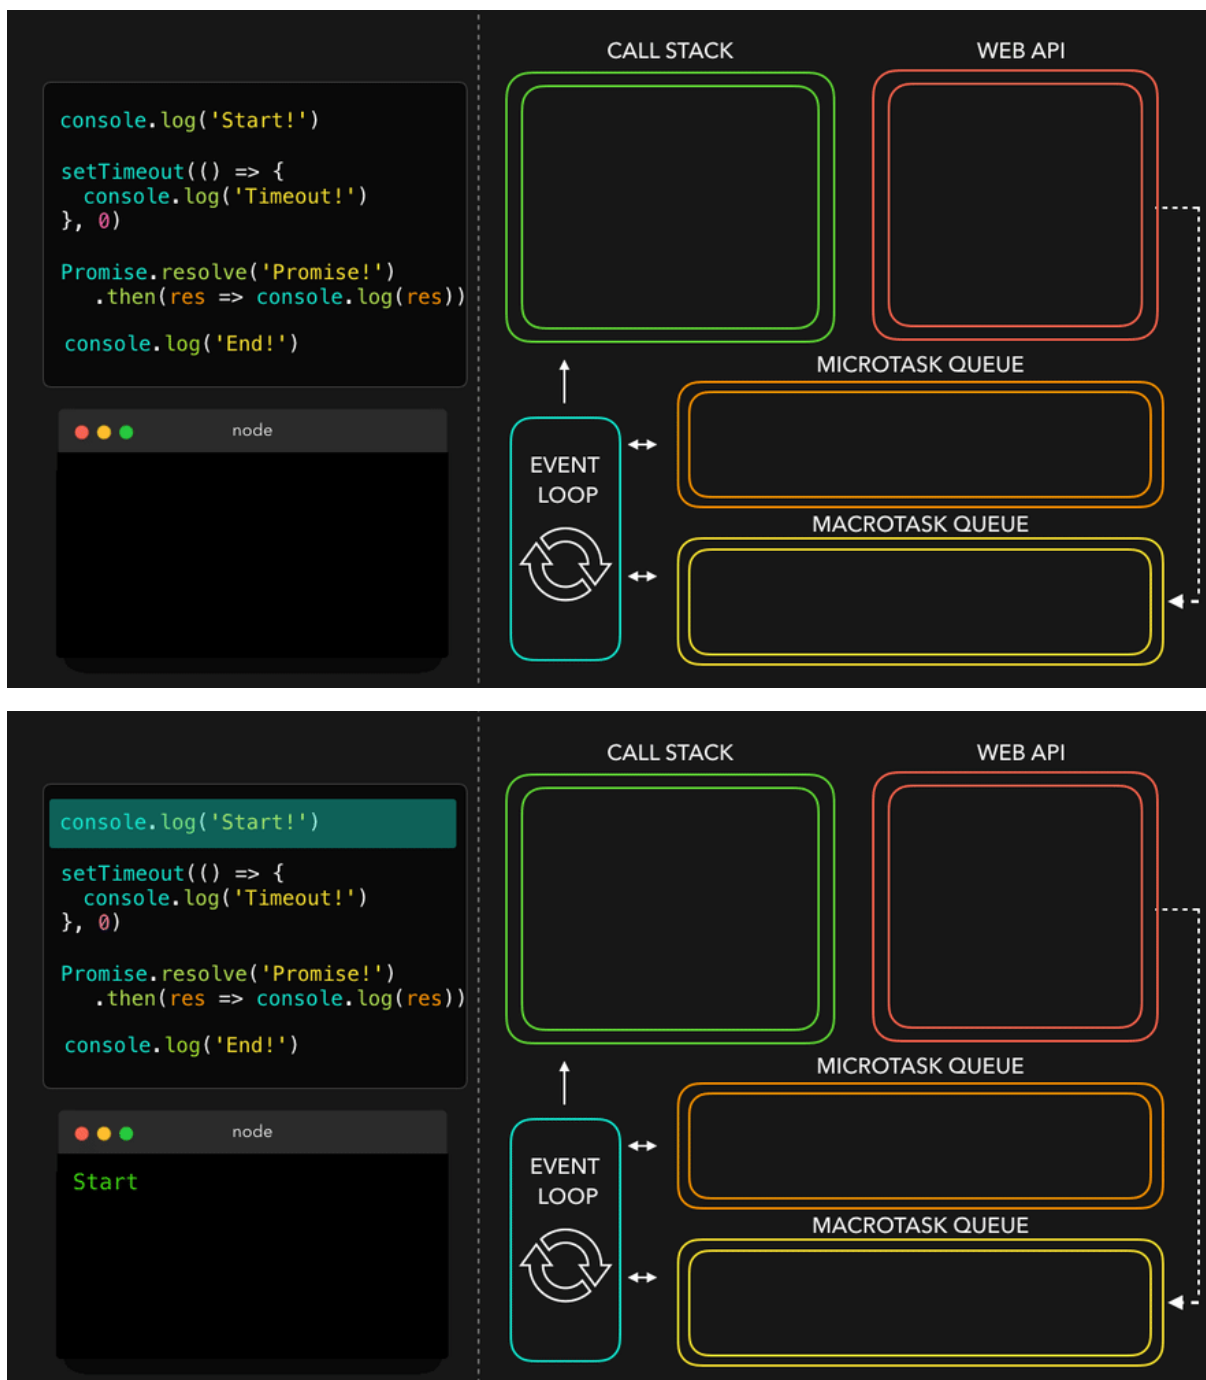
console.log('Start!')

setTimeout(() => {
  console.log('Timeout!')
}, 0)

Promise.resolve('Promise!')
   .then(res => console.log(res))

console.log('End!')

node

CALL STACK

WEB API

MICROTASK QUEUE

EVENT LOOP

MACROTASK QUEUE

console.log('Start!')

setTimeout(() => {
  console.log('Timeout!')
}, 0)

Promise.resolve('Promise!')
   .then(res => console.log(res))

console.log('End!')

node

Start

CALL STACK

WEB API

MICROTASK QUEUE

EVENT LOOP

MACROTASK QUEUE